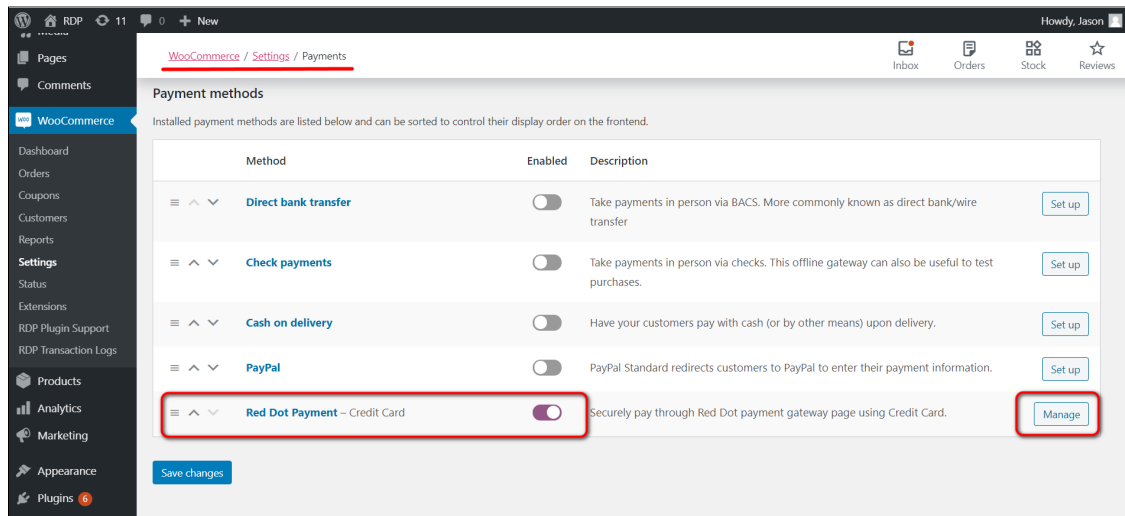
RDP 11 0 New Howdy, Jason

Media
Pages
Comments
WooCommerce
Dashboard
Orders
Coupons
Customers
Reports
Settings
Status
Extensions
RDP Plugin Support
RDP Transaction Logs
Products
Analytics
Marketing
Appearance
Plugins 6

WooCommerce / Settings / Payments

Inbox Orders Stock Reviews

Payment methods

Installed payment methods are listed below and can be sorted to control their display order on the frontend.

| Method | Enabled | Description | |
|---|---|---|---|
| Direct bank transfer | | Take payments in person via BACS. More commonly known as direct bank/wire transfer | Set up |
| Check payments | | Take payments in person via checks. This offline gateway can also be useful to test purchases. | Set up |
| Cash on delivery | | Have your customers pay with cash (or by other means) upon delivery. | Set up |
| PayPal | | PayPal Standard redirects customers to PayPal to enter their payment information. | Set up |
| Red Dot Payment – Credit Card | | Securely pay through Red Dot payment gateway page using Credit Card. | Manage |

Save changes